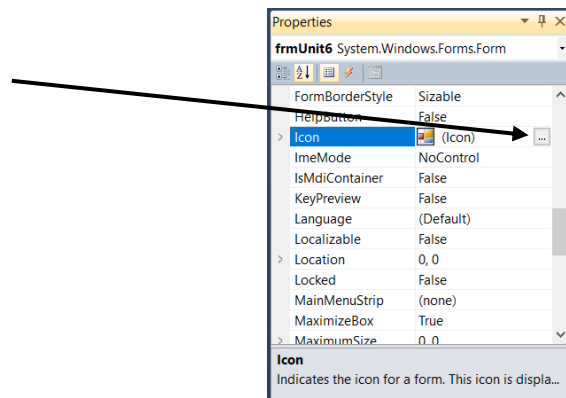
Properties

frmUnit6 System.Windows.Forms.Form

| | |
|---|---|
| FormBorderStyle | Sizable |
| HelpButton | False |
| Icon | (Icon) ... |
| ImeMode | NoControl |
| IsMdiContainer | False |
| KeyPreview | False |
| Language | (Default) |
| Localizable | False |
| Location | 0, 0 |
| Locked | False |
| MainMenuStrip | (none) |
| MaximizeBox | True |
| MaximumSize | 0, 0 |

Icon
Indicates the icon for a form. This icon is displa...